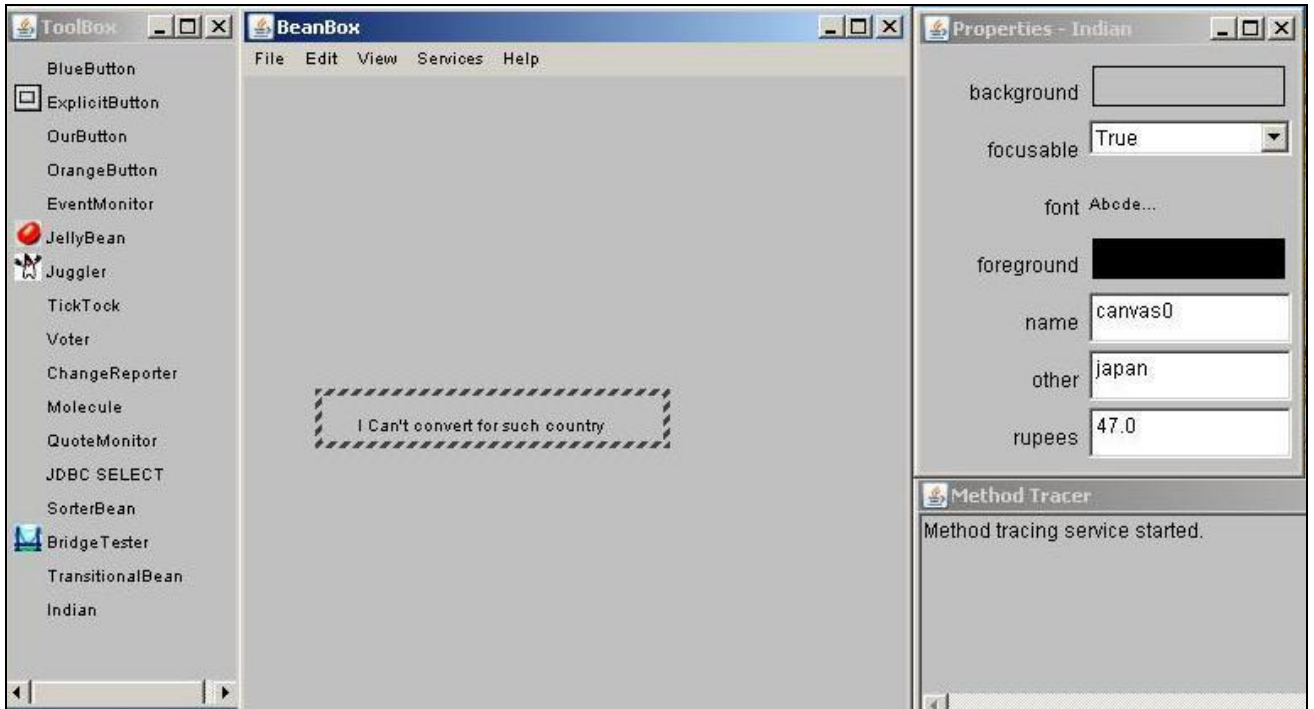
ToolBox

BlueButton
ExplicitButton
OurButton
OrangeButton
EventMonitor
JellyBean
Juggler
TickTock
Voter
ChangeReporter
Molecule
QuoteMonitor
JDBC SELECT
SorterBean
BridgeTester
TransitionalBean
Indian

BeanBox

File Edit View Services Help

I Can't convert for such country

Properties - Indian

background

focusable True

font Abcde...

foreground

name canvas0

other japan

rupees 47.0

Method Tracer

Method tracing service started.